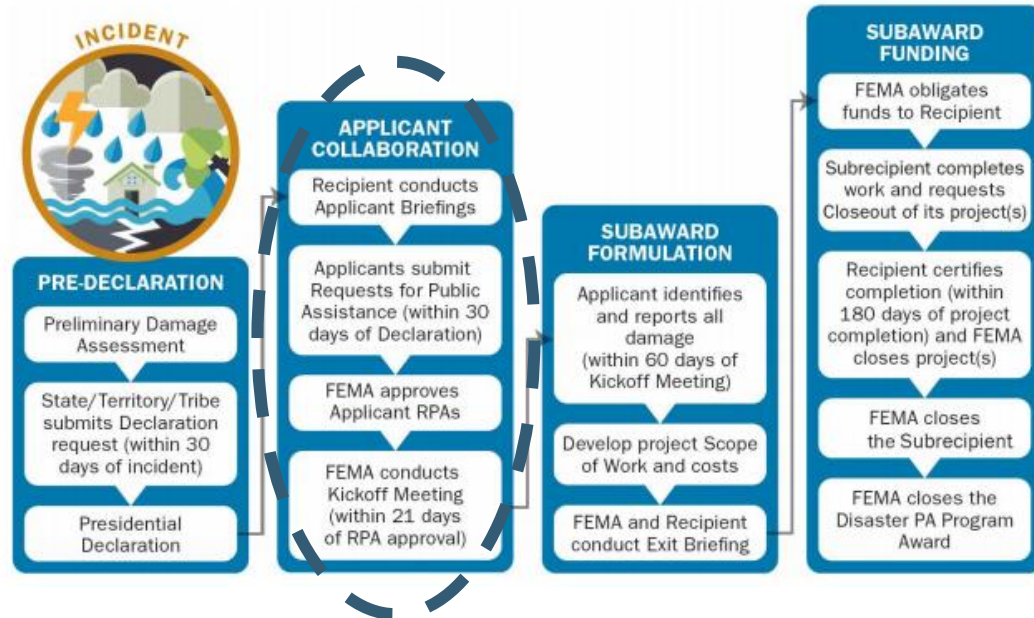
INCIDENT

PRE-DECLARATION

Preliminary Damage Assessment

State/Territory/Tribe submits Declaration request (within 30 days of incident)

Presidential Declaration

APPLICANT COLLABORATION

Recipient conducts Applicant Briefings

Applicants submit Requests for Public Assistance (within 30 days of Declaration)

FEMA approves Applicant RPAs

FEMA conducts Kickoff Meeting (within 21 days of RPA approval)

SUBAWARD FORMULATION

Applicant identifies and reports all damage (within 60 days of Kickoff Meeting)

Develop project Scope of Work and costs

FEMA and Recipient conduct Exit Briefing

SUBAWARD FUNDING

FEMA obligates funds to Recipient

Subrecipient completes work and requests Closeout of its project(s)

Recipient certifies completion (within 180 days of project completion) and FEMA closes project(s)

FEMA closes the Subrecipient

FEMA closes the Disaster PA Program Award